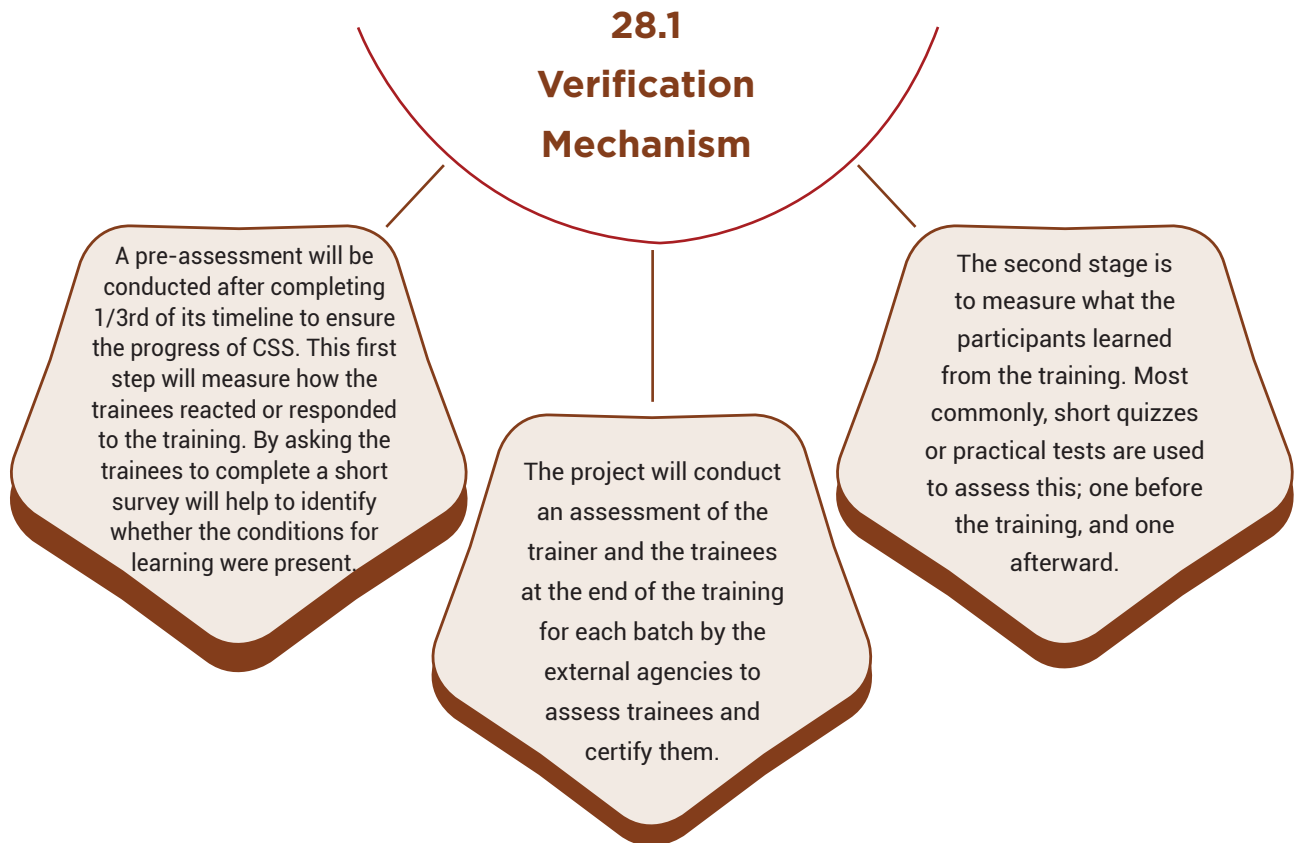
28.1
Verification
Mechanism

A pre-assessment will be conducted after completing 1/3rd of its timeline to ensure the progress of CSS. This first step will measure how the trainees reacted or responded to the training. By asking the trainees to complete a short survey will help to identify whether the conditions for learning were present.

The project will conduct an assessment of the trainer and the trainees at the end of the training for each batch by the external agencies to assess trainees and certify them.

The second stage is to measure what the participants learned from the training. Most commonly, short quizzes or practical tests are used to assess this; one before the training, and one afterward.